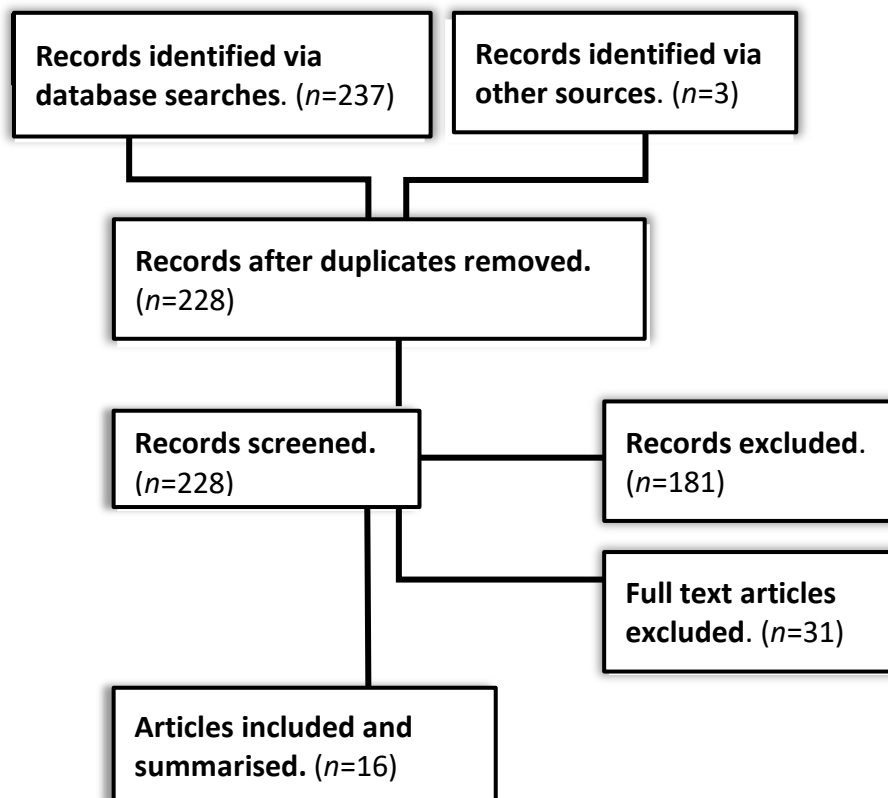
Records identified via database searches. (*n*=237)

Records identified via other sources. (*n*=3)

Records after duplicates removed. (*n*=228)

Records screened. (*n*=228)

Records excluded. (*n*=181)

Full text articles excluded. (*n*=31)

Articles included and summarised. (*n*=16)